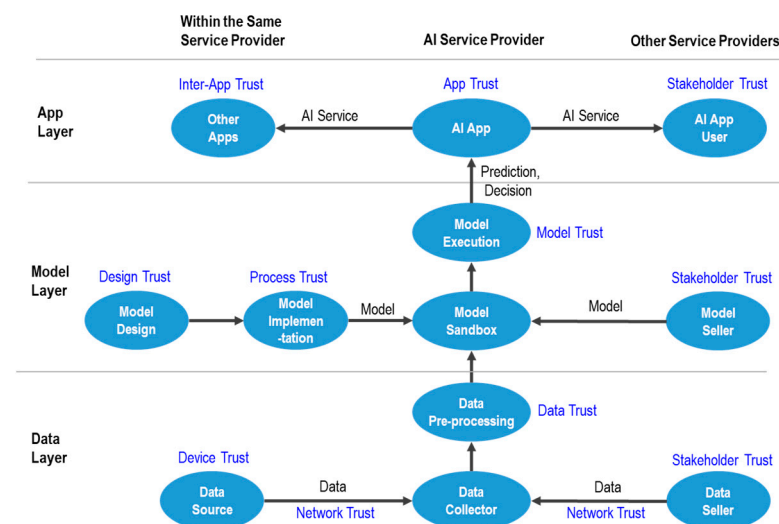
Within the Same Service Provider

AI Service Provider

Other Service Providers

App Layer

Inter-App Trust

Other Apps

AI Service

App Trust

AI App

AI Service

Stakeholder Trust

AI App User

Prediction, Decision

Model Execution

Model Trust

Model Layer

Design Trust

Model Design

Process Trust

Model Implemen-tation

Model

Model Sandbox

Model

Stakeholder Trust

Model Seller

Data Pre-processing

Data Trust

Data Layer

Device Trust

Data Source

Data

Network Trust

Data Collector

Data

Network Trust

Stakeholder Trust

Data Seller